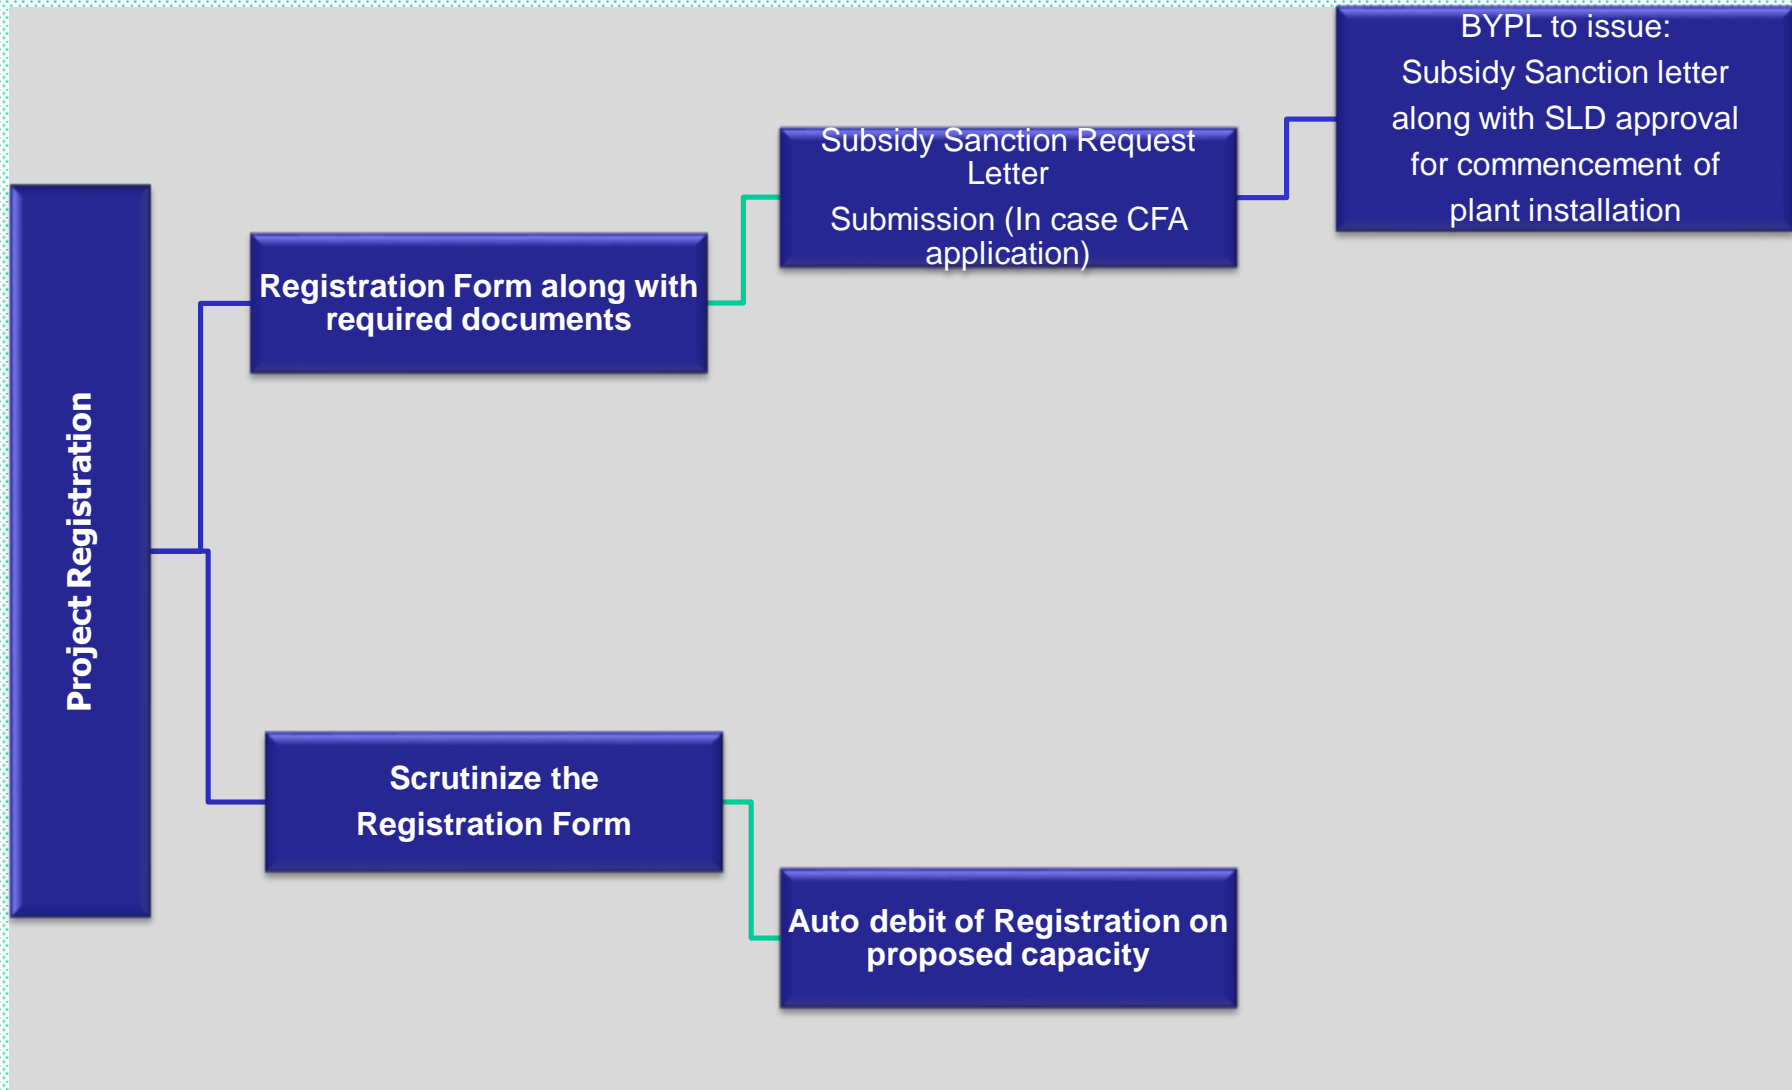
Project Registration

Registration Form along with required documents

Subsidy Sanction Request Letter

Submission (In case CFA application)

BYPL to issue:
Subsidy Sanction letter along with SLD approval for commencement of plant installation

Scrutinize the Registration Form

Auto debit of Registration on proposed capacity